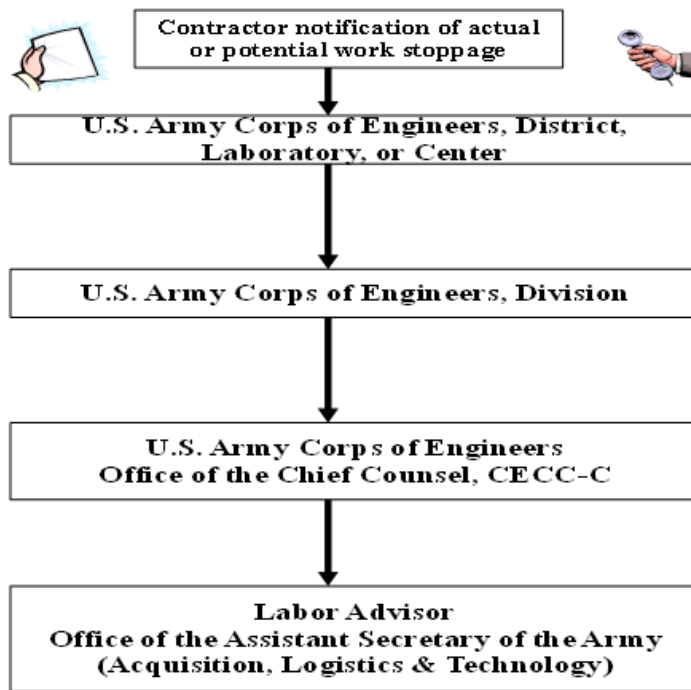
Contractor notification of actual or potential work stoppage

U.S. Army Corps of Engineers, District, Laboratory, or Center

U.S. Army Corps of Engineers, Division

U.S. Army Corps of Engineers
Office of the Chief Counsel, CECC-C

Labor Advisor
Office of the Assistant Secretary of the Army
(Acquisition, Logistics & Technology)